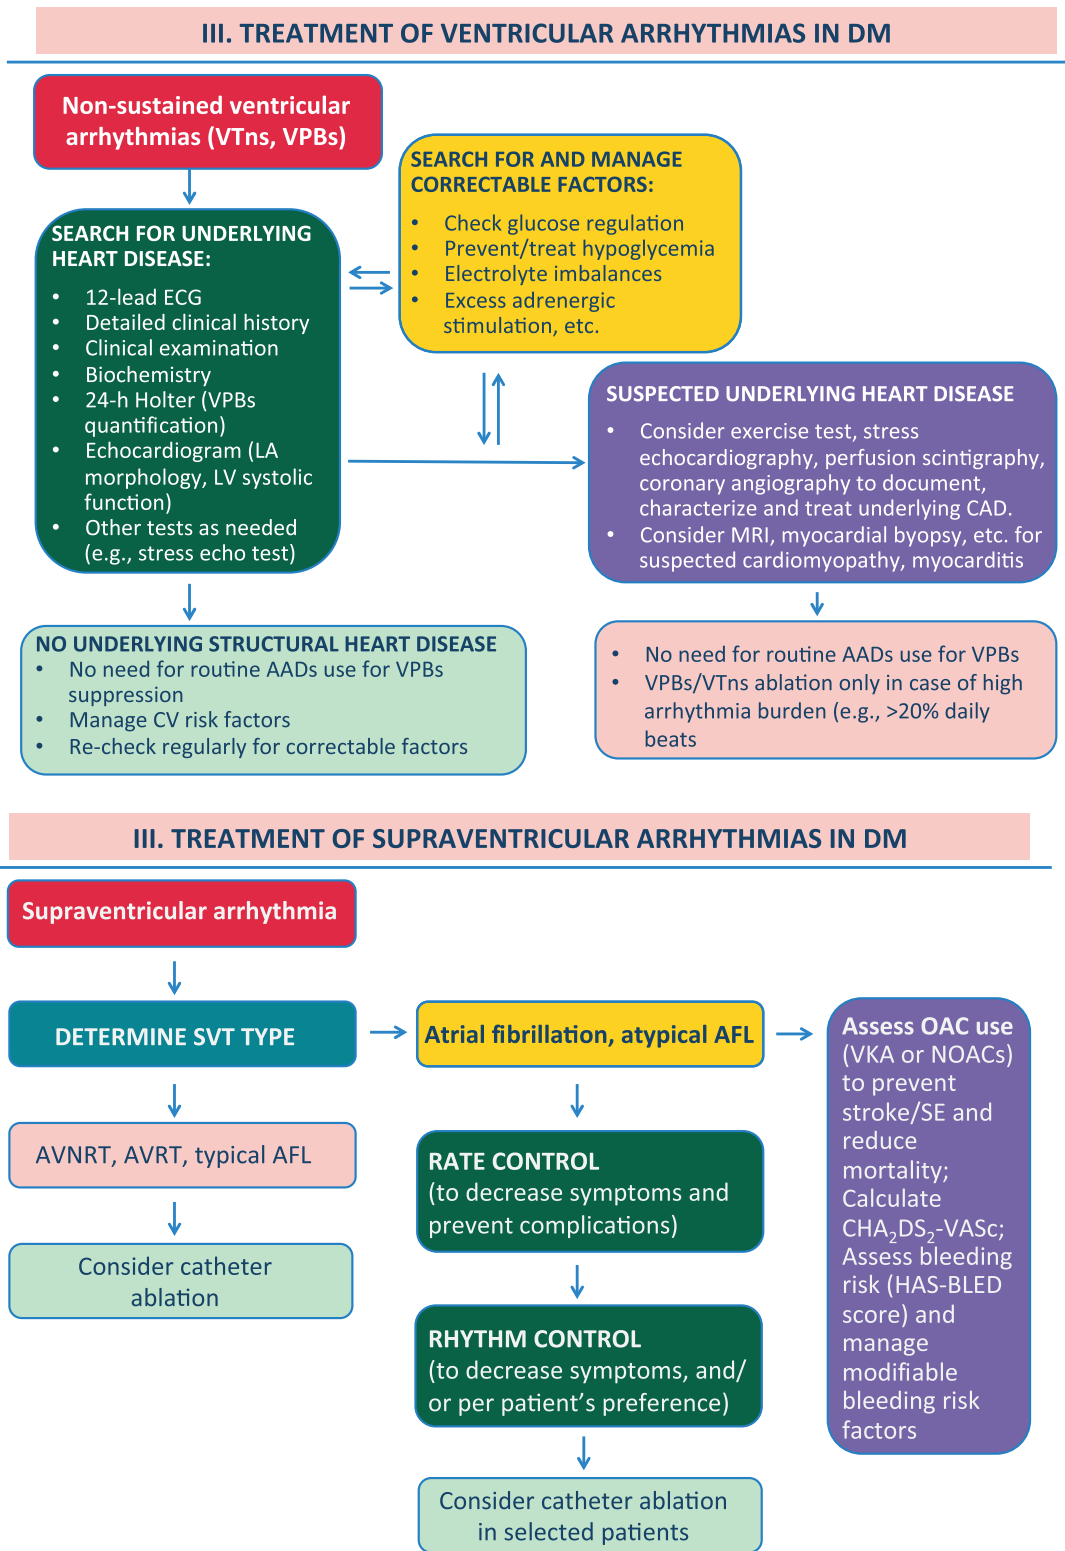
III. TREATMENT OF VENTRICULAR ARRHYTHMIAS IN DM

Non-sustained ventricular arrhythmias (VTns, VPBs)

SEARCH FOR UNDERLYING HEART DISEASE:
- 12-lead ECG
- Detailed clinical history
- Clinical examination
- Biochemistry
- 24-h Holter (VPBs quantification)
- Echocardiogram (LA morphology, LV systolic function)
- Other tests as needed (e.g., stress echo test)

SEARCH FOR AND MANAGE CORRECTABLE FACTORS:
- Check glucose regulation
- Prevent/treat hypoglycemia
- Electrolyte imbalances
- Excess adrenergic stimulation, etc.

SUSPECTED UNDERLYING HEART DISEASE
- Consider exercise test, stress echocardiography, perfusion scintigraphy, coronary angiography to document, characterize and treat underlying CAD.
- Consider MRI, myocardial byopsy, etc. for suspected cardiomyopathy, myocarditis

NO UNDERLYING STRUCTURAL HEART DISEASE
- No need for routine AADs use for VPBs suppression
- Manage CV risk factors
- Re-check regularly for correctable factors

- No need for routine AADs use for VPBs
- VPBs/VTns ablation only in case of high arrhythmia burden (e.g., >20% daily beats

III. TREATMENT OF SUPRAVENTRICULAR ARRHYTHMIAS IN DM

Supraventricular arrhythmia

DETERMINE SVT TYPE

AVNRT, AVRT, typical AFL

Consider catheter ablation

Atrial fibrillation, atypical AFL

RATE CONTROL (to decrease symptoms and prevent complications)

RHYTHM CONTROL (to decrease symptoms, and/ or per patient's preference)

Consider catheter ablation in selected patients

Assess OAC use (VKA or NOACs) to prevent stroke/SE and reduce mortality; Calculate $CHA_2DS_2$-VASc; Assess bleeding risk (HAS-BLED score) and manage modifiable bleeding risk factors